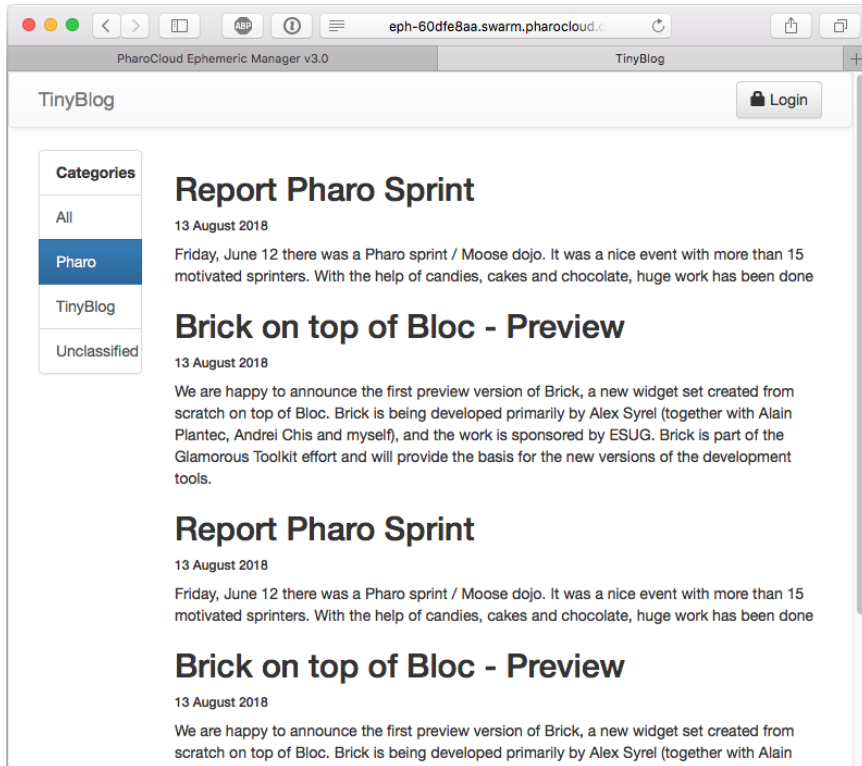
ABP

eph-60dfe8aa.swarm.pharocloud.c

PharoCloud Ephemeric Manager v3.0

TinyBlog

TinyBlog

Login

Categories

All

Pharo

TinyBlog

Unclassified

Report Pharo Sprint

13 August 2018

Friday, June 12 there was a Pharo sprint / Moose dojo. It was a nice event with more than 15 motivated sprinters. With the help of candies, cakes and chocolate, huge work has been done

Brick on top of Bloc - Preview

13 August 2018

We are happy to announce the first preview version of Brick, a new widget set created from scratch on top of Bloc. Brick is being developed primarily by Alex Syrel (together with Alain Plantec, Andrei Chis and myself), and the work is sponsored by ESUG. Brick is part of the Glamorous Toolkit effort and will provide the basis for the new versions of the development tools.

Report Pharo Sprint

13 August 2018

Friday, June 12 there was a Pharo sprint / Moose dojo. It was a nice event with more than 15 motivated sprinters. With the help of candies, cakes and chocolate, huge work has been done

Brick on top of Bloc - Preview

13 August 2018

We are happy to announce the first preview version of Brick, a new widget set created from scratch on top of Bloc. Brick is being developed primarily by Alex Syrel (together with Alain